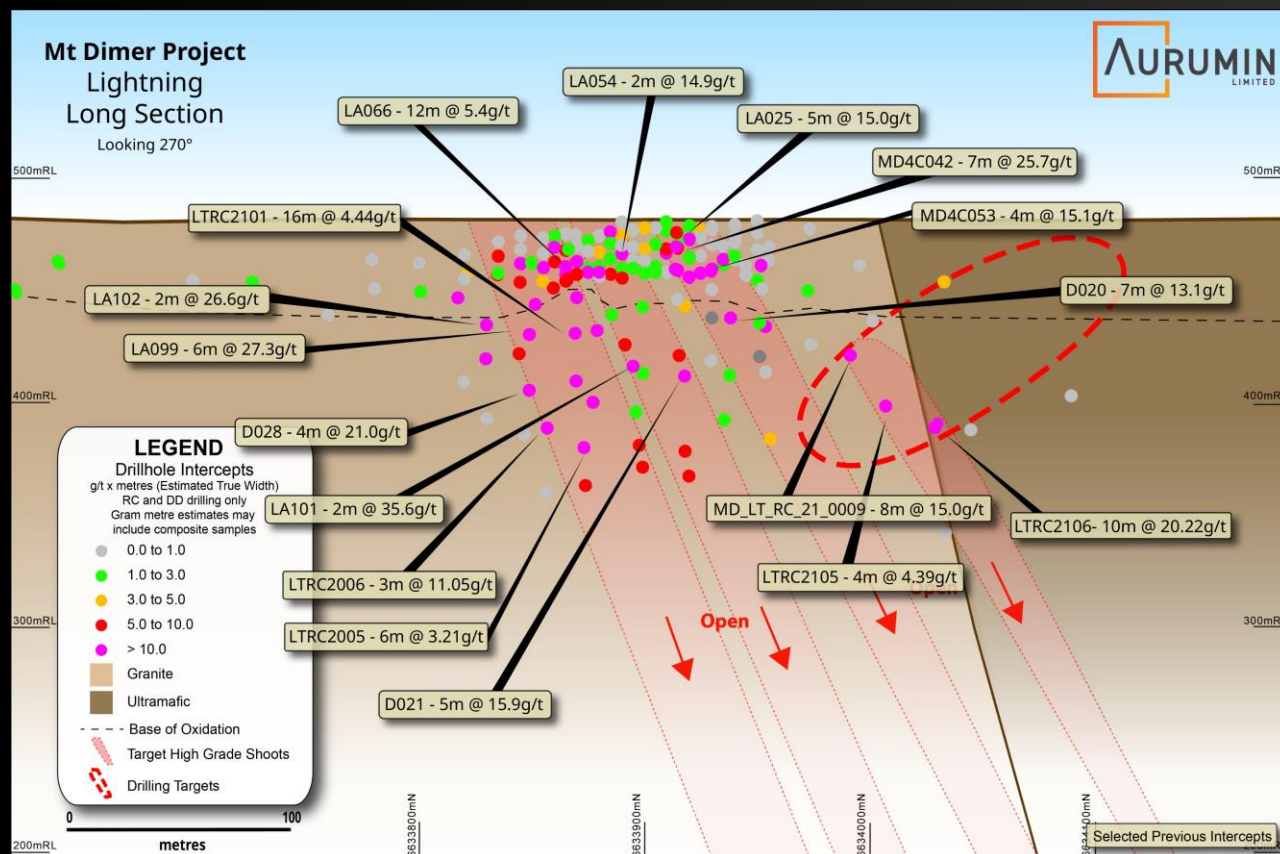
Mt Dimer Project
Lightning
Long Section
Looking 270°

AURUMIN LIMITED

500mRL
500mRL
400mRL
400mRL
300mRL
300mRL
200mRL

LA054 - 2m @ 14.9g/t
LA066 - 12m @ 5.4g/t
LA025 - 5m @ 15.0g/t
MD4C042 - 7m @ 25.7g/t
LTRC2101 - 16m @ 4.44g/t
MD4C053 - 4m @ 15.1g/t
LA102 - 2m @ 26.6g/t
D020 - 7m @ 13.1g/t
LA099 - 6m @ 27.3g/t
D028 - 4m @ 21.0g/t
LA101 - 2m @ 35.6g/t
MD_LT_RC_21_0009 - 8m @ 15.0g/t
LTRC2106- 10m @ 20.22g/t
LTRC2006 - 3m @ 11.05g/t
LTRC2105 - 4m @ 4.39g/t
LTRC2005 - 6m @ 3.21g/t
D021 - 5m @ 15.9g/t

Open
Open

LEGEND
Drillhole Intercepts
g/t x metres (Estimated True Width)
RC and DD drilling only
Gram metre estimates may include composite samples
0.0 to 1.0
1.0 to 3.0
3.0 to 5.0
5.0 to 10.0
> 10.0
Granite
Ultramafic
Base of Oxidation
Target High Grade Shoots
Drilling Targets

0
100
metres

6633800mN
6633900mN
6634000mN
6634100mN

Selected Previous Intercepts